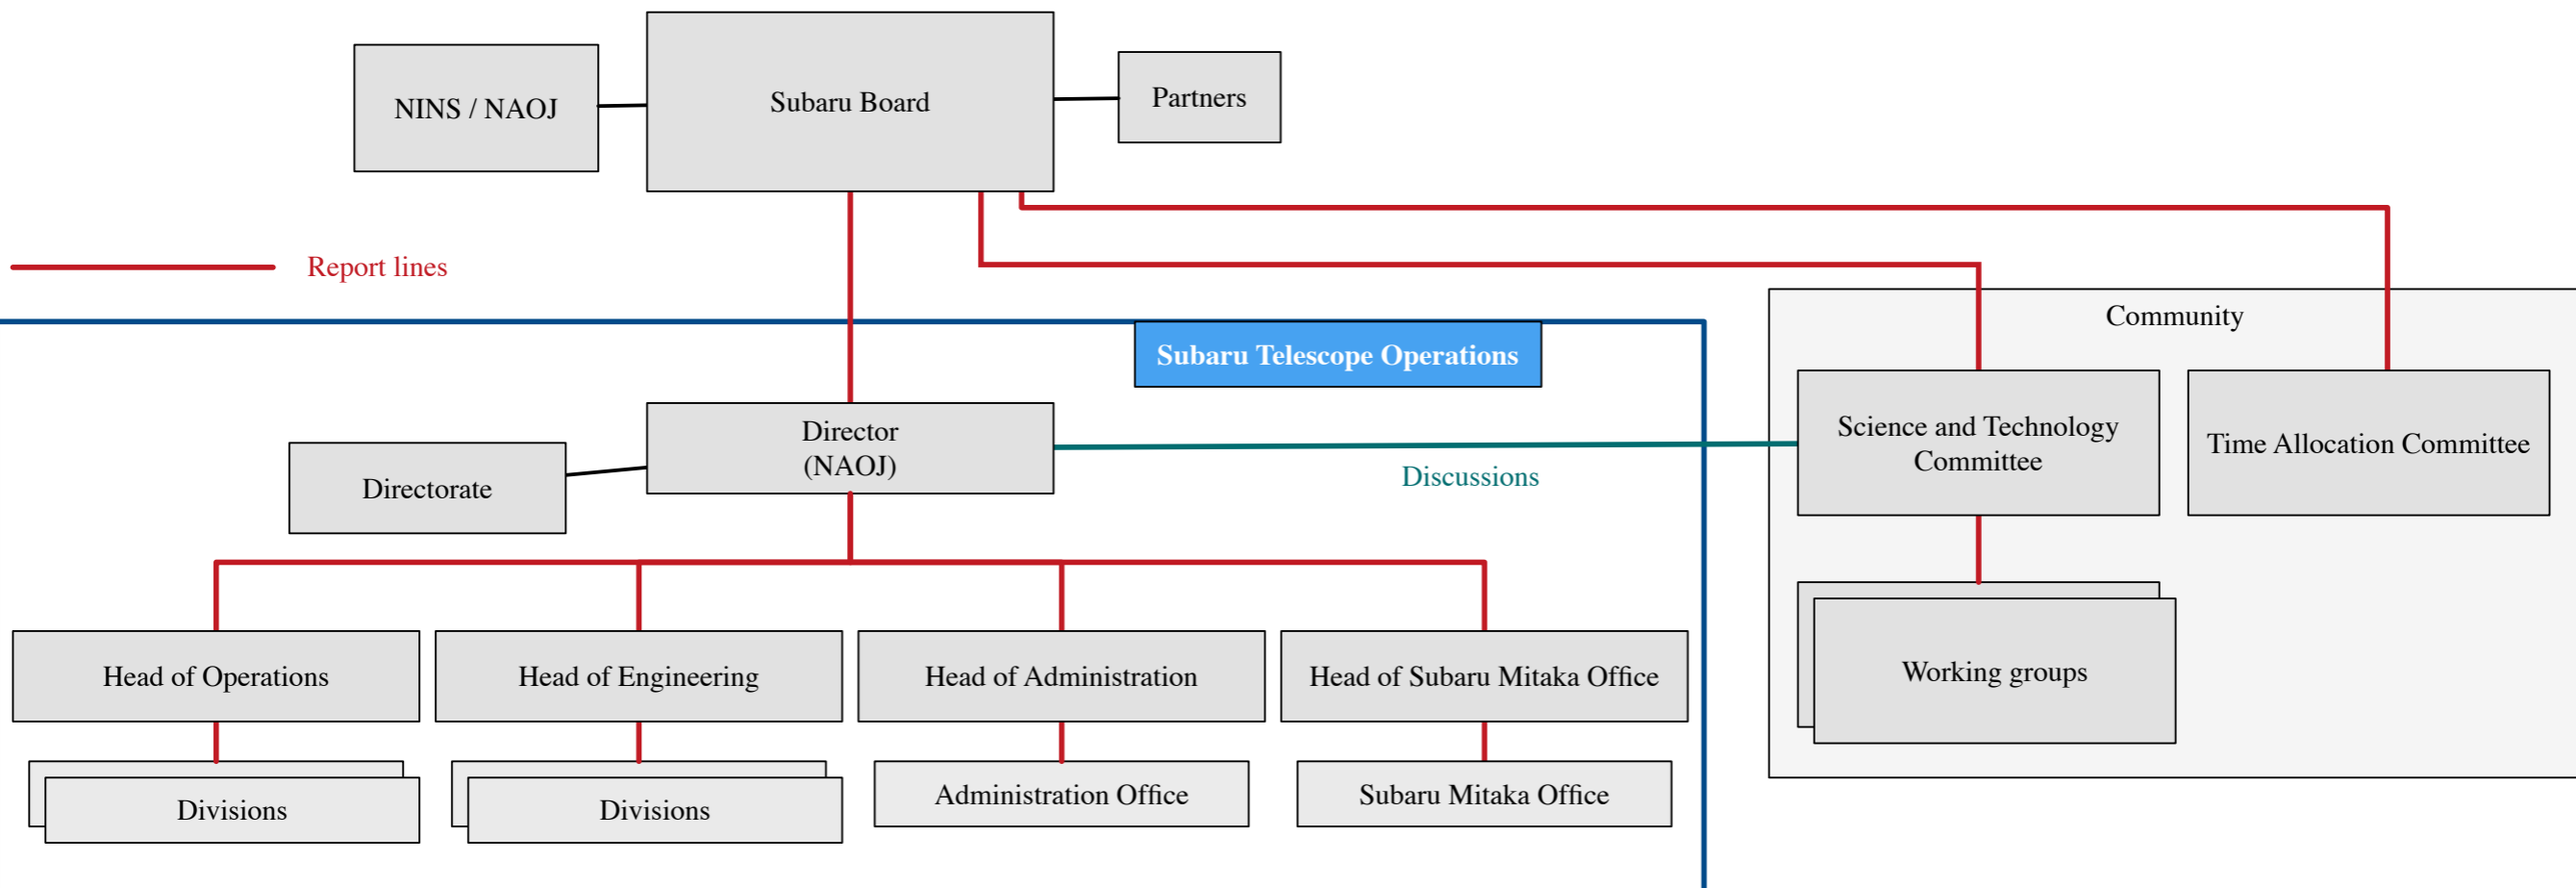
NINS / NAOJ

Subaru Board

Partners

Report lines

Community

Subaru Telescope Operations

Director
(NAOJ)

Directorate

Discussions

Science and Technology Committee

Time Allocation Committee

Working groups

Head of Operations

Head of Engineering

Head of Administration

Head of Subaru Mitaka Office

Divisions

Divisions

Administration Office

Subaru Mitaka Office